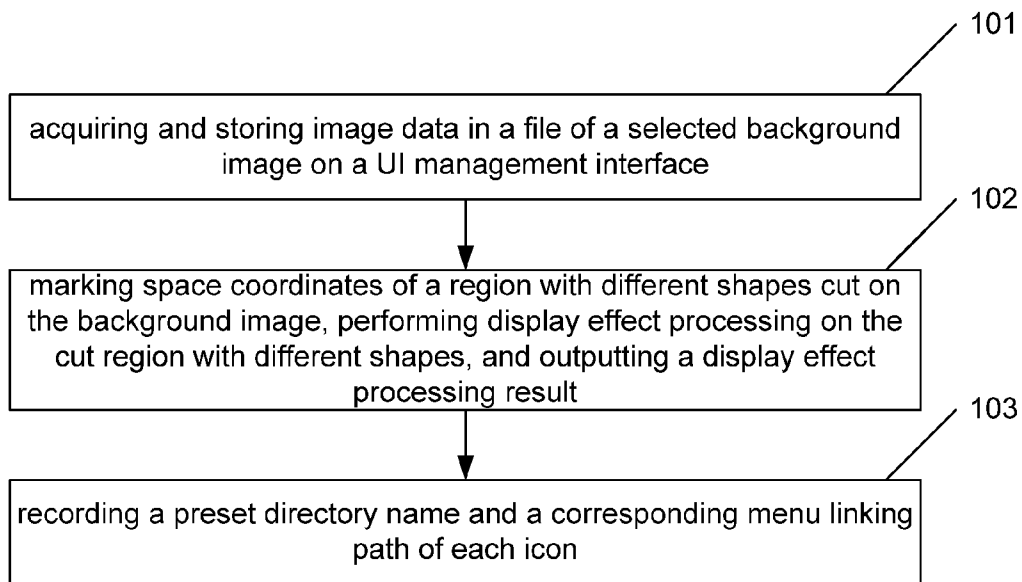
101

acquiring and storing image data in a file of a selected background image on a UI management interface

102

marking space coordinates of a region with different shapes cut on the background image, performing display effect processing on the cut region with different shapes, and outputting a display effect processing result

103

recording a preset directory name and a corresponding menu linking path of each icon